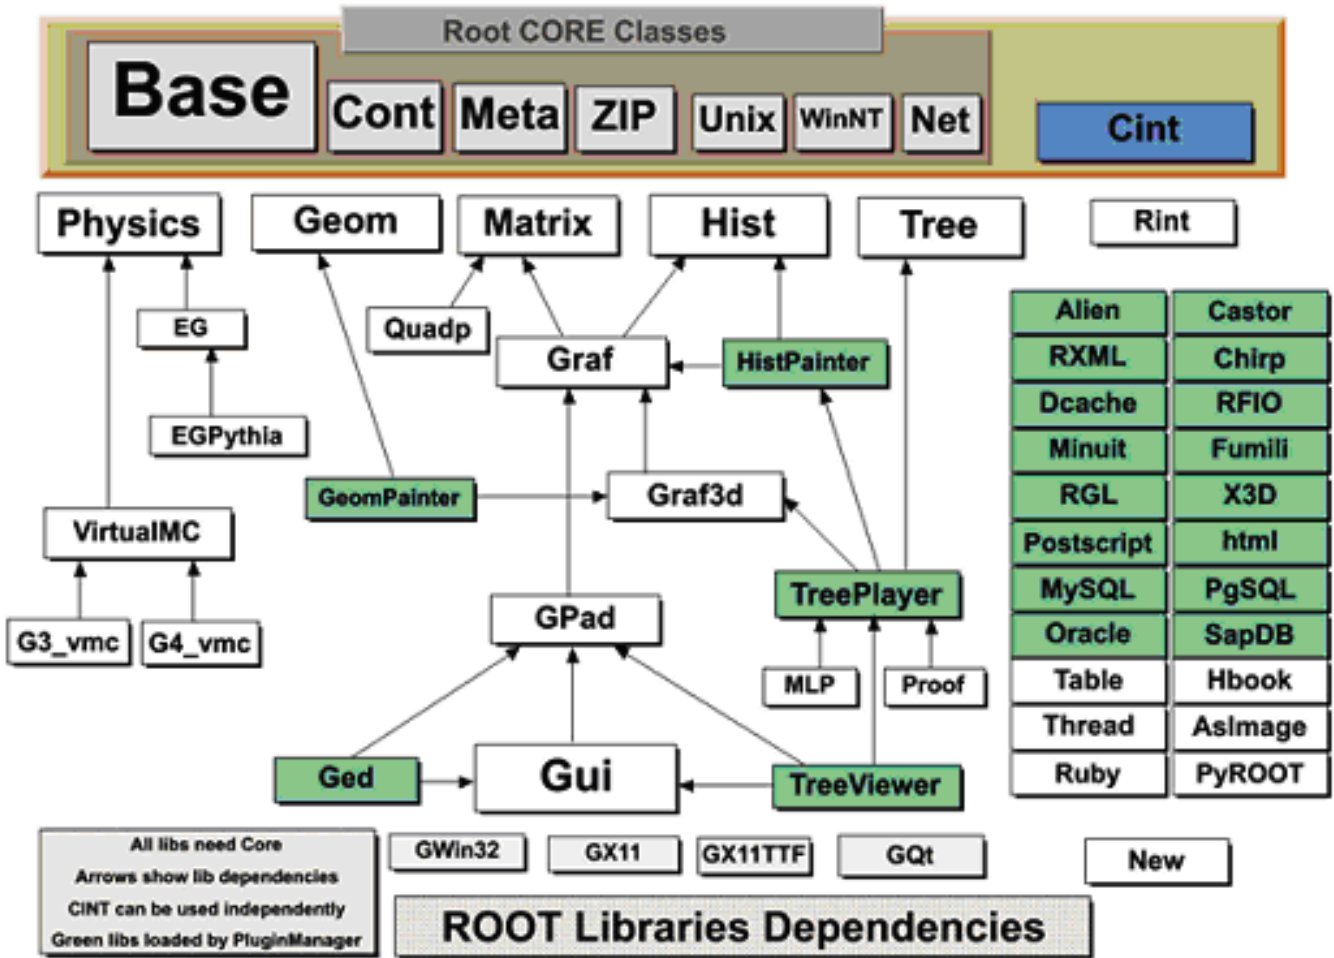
Root CORE Classes

Base Cont Meta ZIP Unix WinNT Net

Cint

Physics Geom Matrix Hist Tree Rint

EG Quadp Graf HistPainter

EGPythia

GeomPainter Graf3d

VirtualMC

TreePlayer

GPad

G3_vmc G4_vmc

MLP Proof

Ged Gui TreeViewer

| Alien | Castor |
|---|---|
| RXML | Chirp |
| Dcache | RFIO |
| Minuit | Fumili |
| RGL | X3D |
| Postscript | html |
| MySQL | PgSQL |
| Oracle | SapDB |
| Table | Hbook |
| Thread | AsImage |
| Ruby | PyROOT |

All libs need Core
Arrows show lib dependencies
CINT can be used independently
Green libs loaded by PluginManager

GWin32 GX11 GX11TTF GQt

New

ROOT Libraries Dependencies